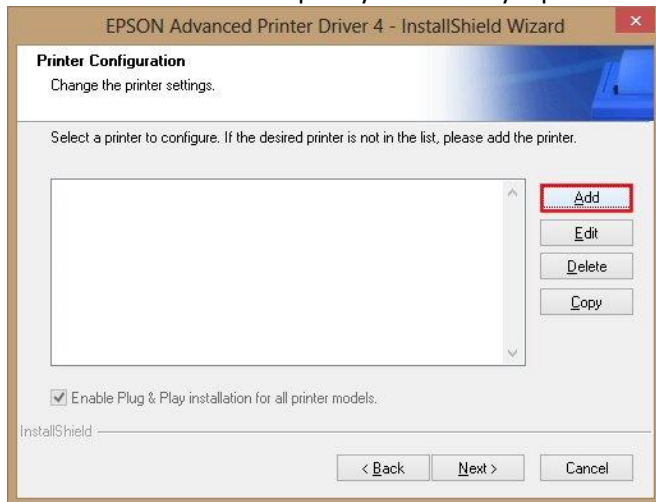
EPSON Advanced Printer Driver 4 - InstallShield Wizard

Printer Configuration
Change the printer settings.

Select a printer to configure. If the desired printer is not in the list, please add the printer.

Add
Edit
Delete
Copy

Enable Plug & Play installation for all printer models.

InstallShield

< Back
Next >
Cancel